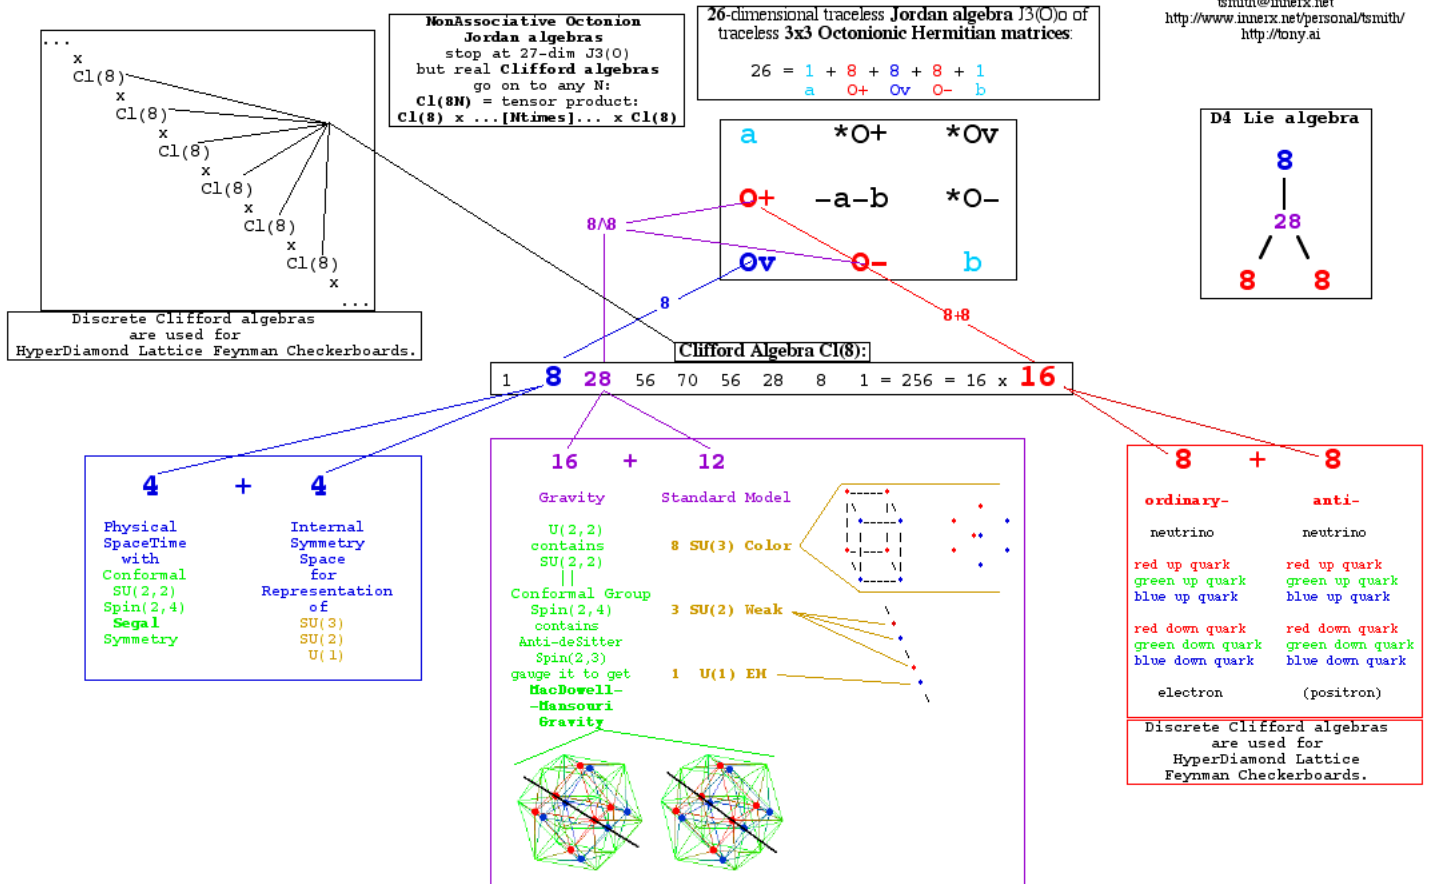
...
x
Cl(8)
x
Cl(8)
x
Cl(8)
x
Cl(8)
x
Cl(8)
x
Cl(8)
x
...

Discrete Clifford algebras are used for HyperDiamond Lattice Feynman Checkerboards.

NonAssociative Octonion Jordan algebras stop at 27-dim J3(O) but real Clifford algebras go on to any N: Cl(8N) = tensor product: Cl(8) x ...[Ntimes]... x Cl(8)

26-dimensional traceless Jordan algebra J3(O)o of traceless 3x3 Octonionic Hermitian matrices:

26 = 1 + 8 + 8 + 8 + 1
a O+ Ov O- b

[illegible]
http://www.innerx.net/personal/tsmith/
http://tony.ai

| a | *O+ | *Ov |
|---|---|---|
| O+ | -a-b | *O- |
| Ov | O- | b |

D4 Lie algebra
8
28
8 8

8∧8
8
8+8

Clifford Algebra Cl(8):
1 8 28 56 70 56 28 8 1 = 256 = 16 x 16

4 + 4
Physical SpaceTime with Conformal SU(2,2) Spin(2,4) Segal Symmetry
Internal Symmetry Space for Representation of SU(3) SU(2) U(1)

16 + 12
Gravity
U(2,2) contains SU(2,2) || Conformal Group Spin(2,4) contains Anti-deSitter Spin(2,3) gauge it to get MacDowell-Mansouri Gravity
Standard Model
8 SU(3) Color
3 SU(2) Weak
1 U(1) EM

8 + 8
ordinary-
neutrino
red up quark
green up quark
blue up quark
red down quark
green down quark
blue down quark
electron
anti-
neutrino
red up quark
green up quark
blue up quark
red down quark
green down quark
blue down quark
(positron)

Discrete Clifford algebras are used for HyperDiamond Lattice Feynman Checkerboards.